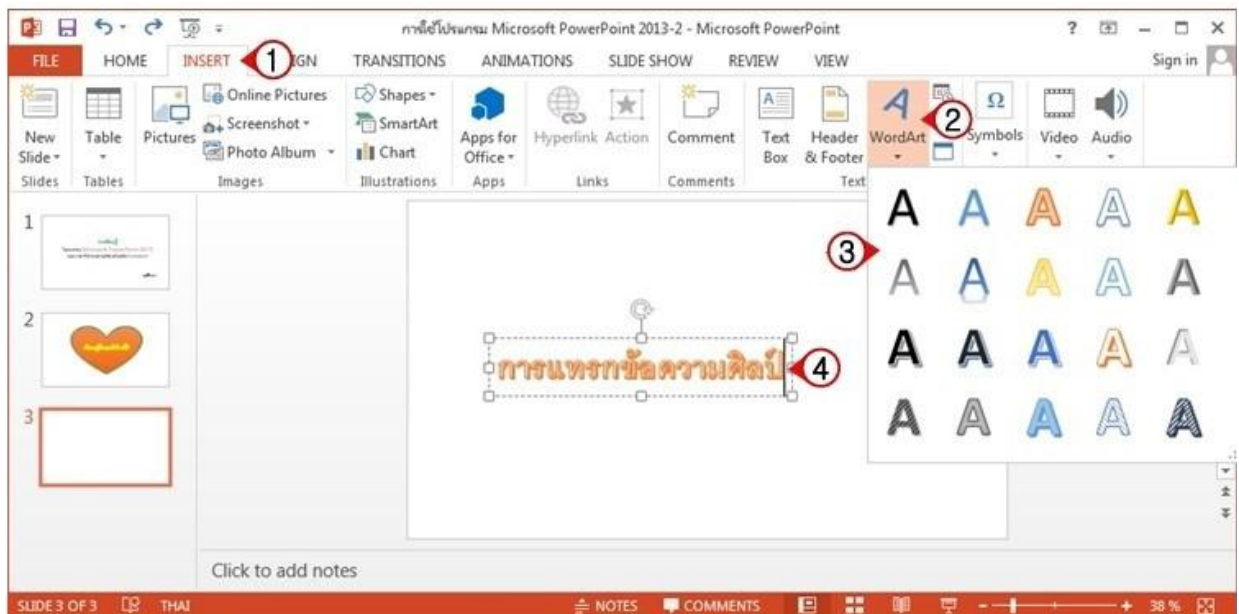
การใช้โปรแกรม Microsoft PowerPoint 2013-2 - Microsoft PowerPoint

? – □ ×

FILE HOME INSERT ① IGN TRANSITIONS ANIMATIONS SLIDE SHOW REVIEW VIEW Sign in

New Slide Table Pictures Online Pictures Screenshot Photo Album Shapes SmartArt Chart Apps for Office Hyperlink Action Comment Text Box Header & Footer WordArt ② Symbols Video Audio

Slides Tables Images Illustrations Apps Links Comments Text

1

2

3

③

A A A A A
A A A A A
A A A A A
A A A A A

การแทรกข้อความศิลป์ ④

Click to add notes

SLIDE 3 OF 3 THAI NOTES COMMENTS 38 %